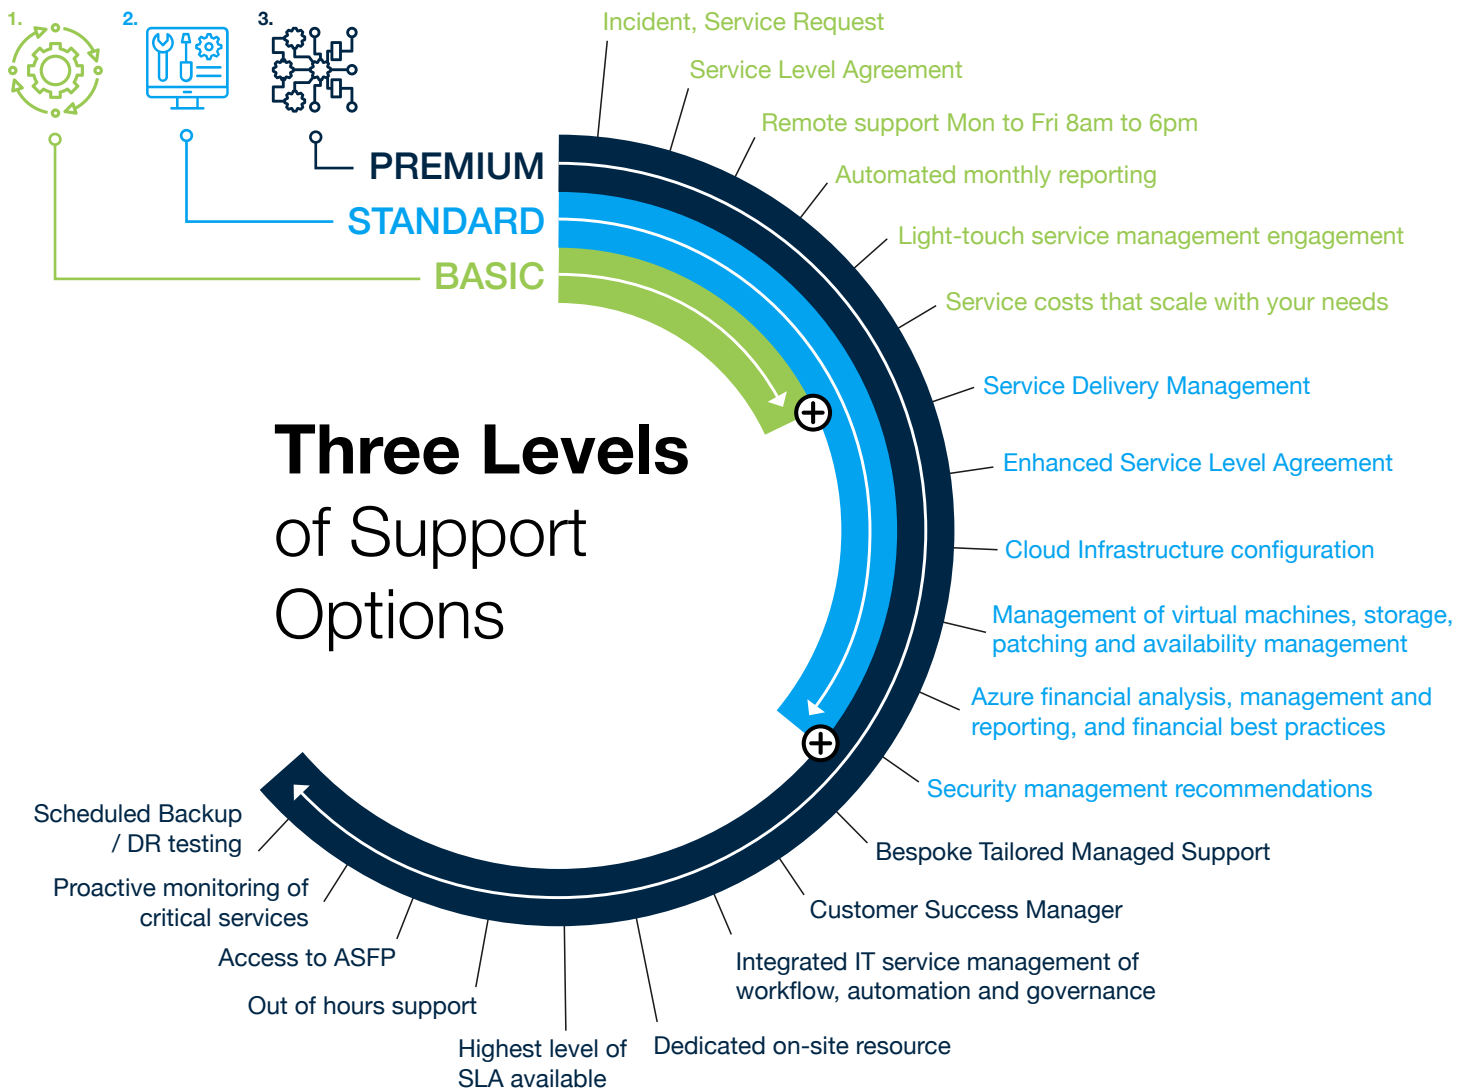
1.
2.
3.

PREMIUM
STANDARD
BASIC

Incident, Service Request
Service Level Agreement
Remote support Mon to Fri 8am to 6pm
Automated monthly reporting
Light-touch service management engagement
Service costs that scale with your needs

Service Delivery Management
Enhanced Service Level Agreement
Cloud Infrastructure configuration
Management of virtual machines, storage, patching and availability management
Azure financial analysis, management and reporting, and financial best practices
Security management recommendations

Three Levels of Support Options

Bespoke Tailored Managed Support
Customer Success Manager
Integrated IT service management of workflow, automation and governance
Dedicated on-site resource
Highest level of SLA available
Out of hours support
Access to ASFP
Proactive monitoring of critical services
Scheduled Backup / DR testing